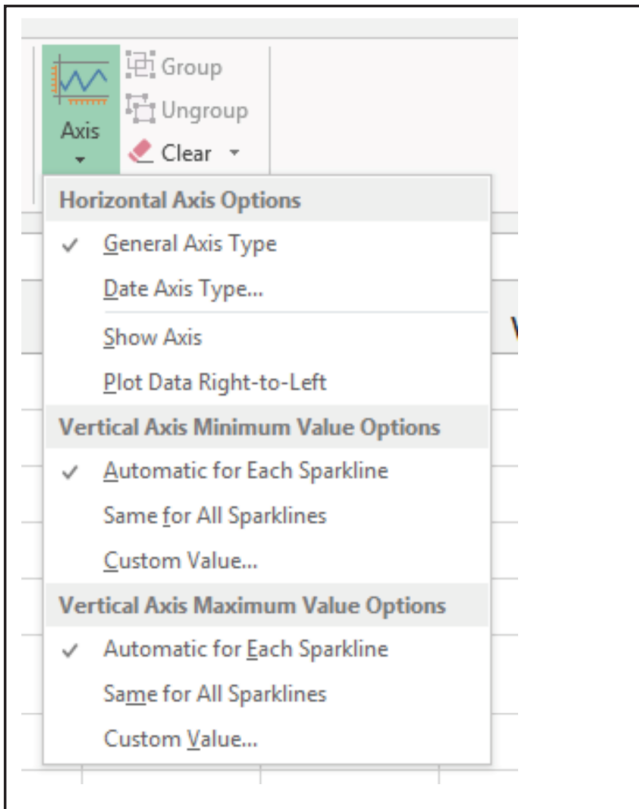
Group
Ungroup
Axis
Clear

Horizontal Axis Options
✓ General Axis Type
Date Axis Type...
Show Axis
Plot Data Right-to-Left

Vertical Axis Minimum Value Options
✓ Automatic for Each Sparkline
Same for All Sparklines
Custom Value...

Vertical Axis Maximum Value Options
✓ Automatic for Each Sparkline
Same for All Sparklines
Custom Value...